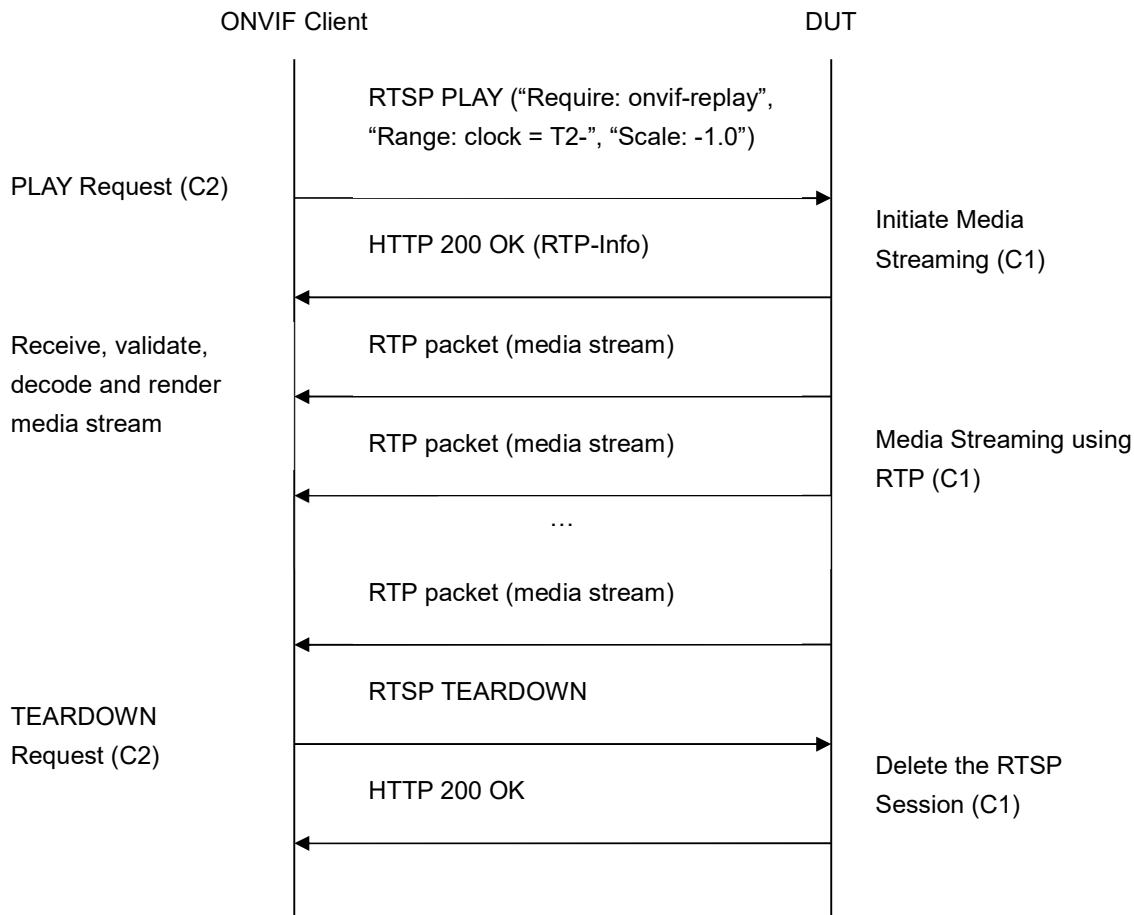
ONVIF Client

DUT

RTSP PLAY (“Require: onvif-replay”, “Range: clock = T2-”, “Scale: -1.0”)

PLAY Request (C2)

Initiate Media Streaming (C1)

HTTP 200 OK (RTP-Info)

Receive, validate, decode and render media stream

RTP packet (media stream)

RTP packet (media stream)

Media Streaming using RTP (C1)

…

RTP packet (media stream)

RTSP TEARDOWN

TEARDOWN Request (C2)

Delete the RTSP Session (C1)

HTTP 200 OK